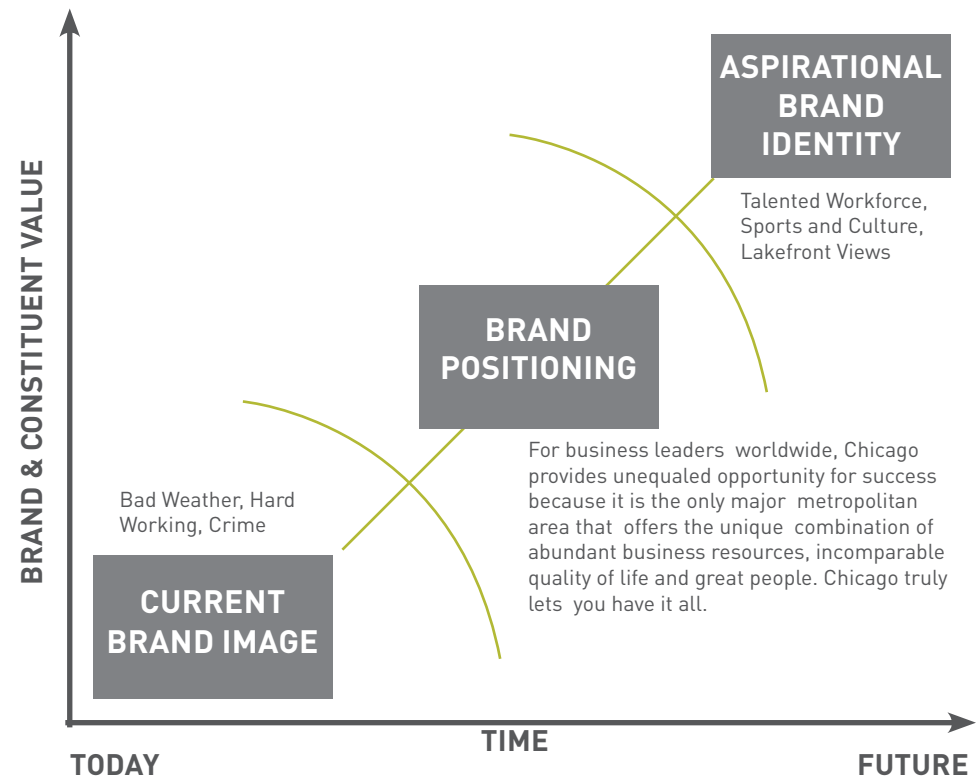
BRAND & CONSTITUENT VALUE

ASPIRATIONAL BRAND IDENTITY

Talented Workforce, Sports and Culture, Lakefront Views

BRAND POSITIONING

For business leaders worldwide, Chicago provides unequaled opportunity for success because it is the only major metropolitan area that offers the unique combination of abundant business resources, incomparable quality of life and great people. Chicago truly lets you have it all.

Bad Weather, Hard Working, Crime

CURRENT BRAND IMAGE

TIME

TODAY

FUTURE